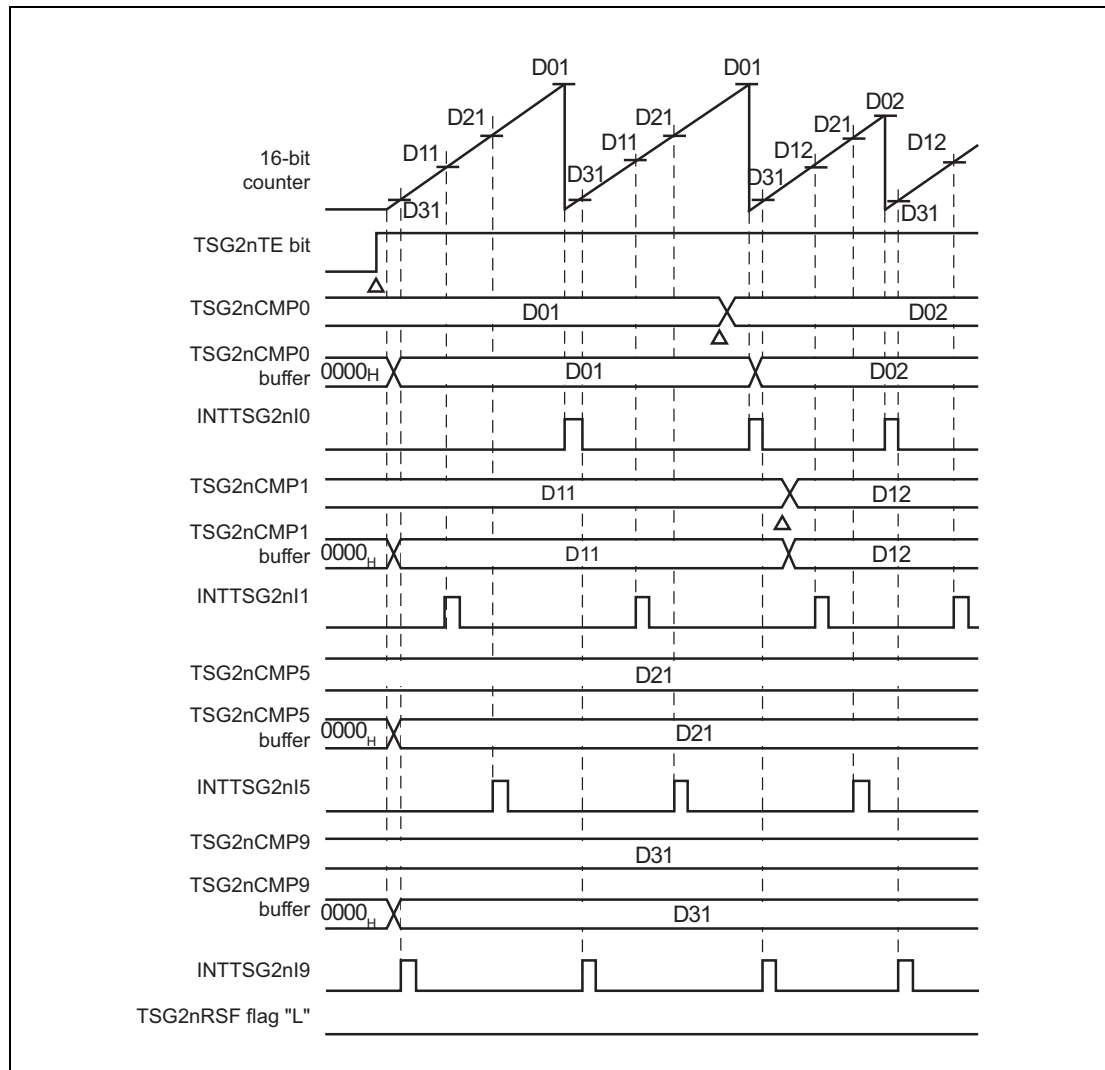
D01
D01
D02
D21
D21
D21
D11
D11
D12
D12
16-bit counter
D31
D31
D31
D31
D31
TSG2nTE bit
TSG2nCMP0
D01
D02
TSG2nCMP0 buffer
$0000_H$
D01
D02
INTTSG2nI0
TSG2nCMP1
D11
D12
TSG2nCMP1 buffer
$0000_H$
D11
D12
INTTSG2nI1
TSG2nCMP5
D21
TSG2nCMP5 buffer
$0000_H$
D21
INTTSG2nI5
TSG2nCMP9
D31
TSG2nCMP9 buffer
$0000_H$
D31
INTTSG2nI9
TSG2nRSF flag "L"